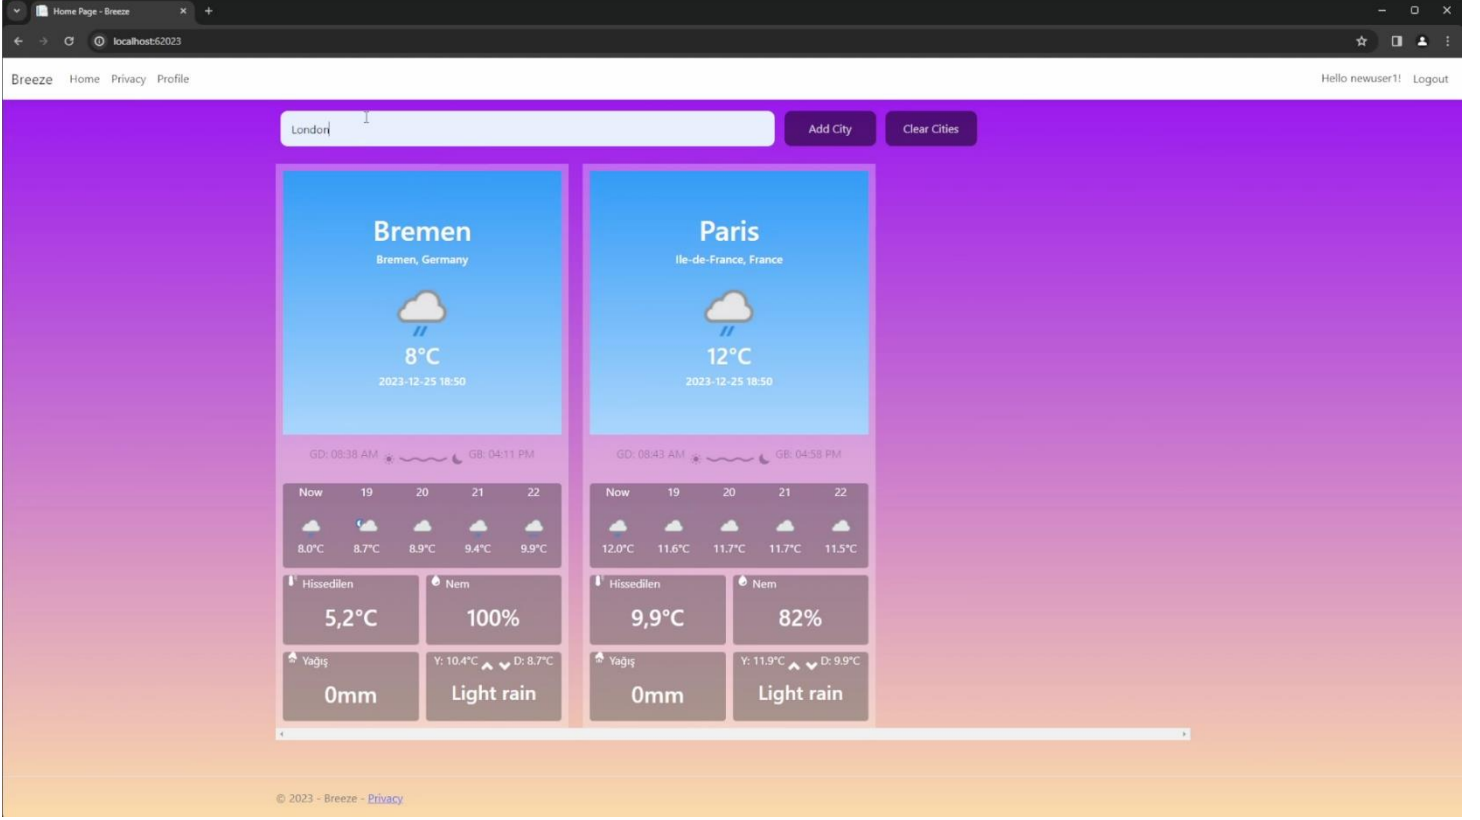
Home Page - Breeze

localhost:62023

Breeze Home Privacy Profile

Hello newuser1! Logout

London

Add City

Clear Cities

Bremen
Bremen, Germany
8°C
2023-12-25 18:50

GD: 08:38 AM GB: 04:11 PM

| Now | 19 | 20 | 21 | 22 |
|---|---|---|---|---|
| 8.0°C | 8.7°C | 8.9°C | 9.4°C | 9.9°C |

Hissedilen
5,2°C

Nem
100%

Yağış
0mm

Y: 10.4°C D: 8.7°C
Light rain

Paris
Ile-de-France, France
12°C
2023-12-25 18:50

GD: 08:43 AM GB: 04:58 PM

| Now | 19 | 20 | 21 | 22 |
|---|---|---|---|---|
| 12.0°C | 11.6°C | 11.7°C | 11.7°C | 11.5°C |

Hissedilen
9,9°C

Nem
82%

Yağış
0mm

Y: 11.9°C D: 9.9°C
Light rain

© 2023 - Breeze - Privacy